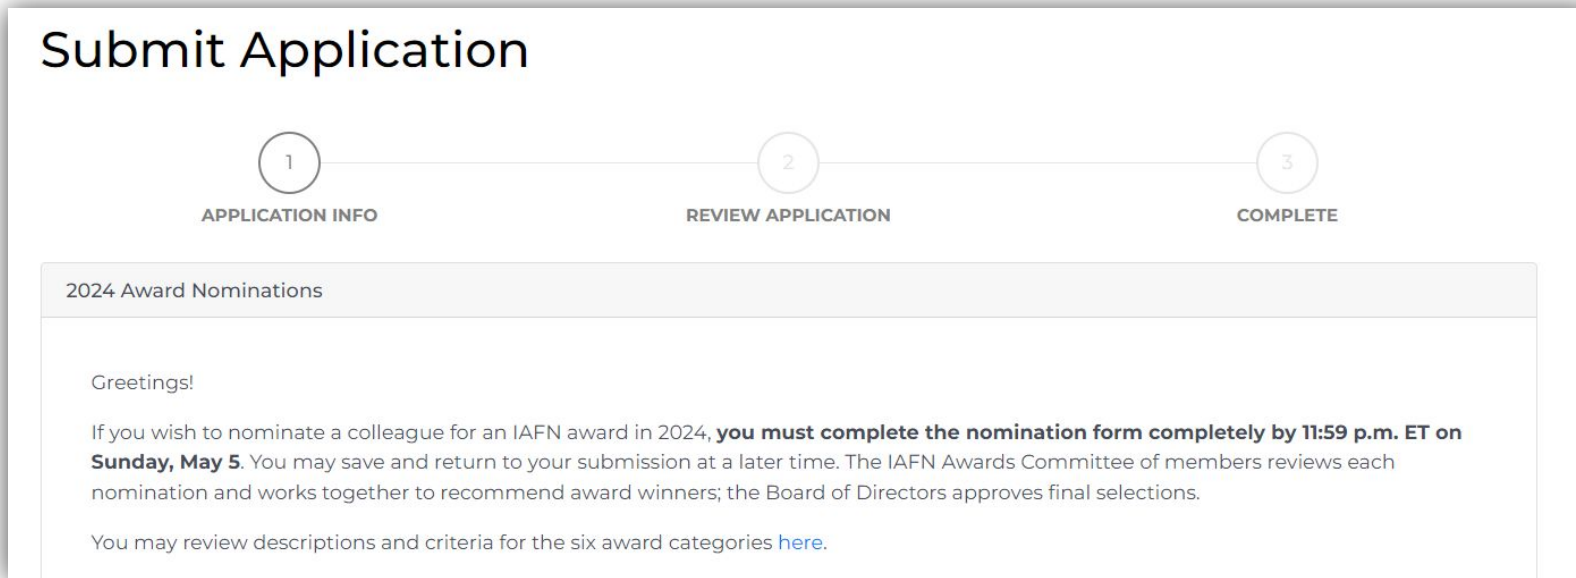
Submit Application

1
APPLICATION INFO

2
REVIEW APPLICATION

3
COMPLETE

2024 Award Nominations

Greetings!

If you wish to nominate a colleague for an IAFN award in 2024, you must complete the nomination form completely by 11:59 p.m. ET on Sunday, May 5. You may save and return to your submission at a later time. The IAFN Awards Committee of members reviews each nomination and works together to recommend award winners; the Board of Directors approves final selections.

You may review descriptions and criteria for the six award categories here.